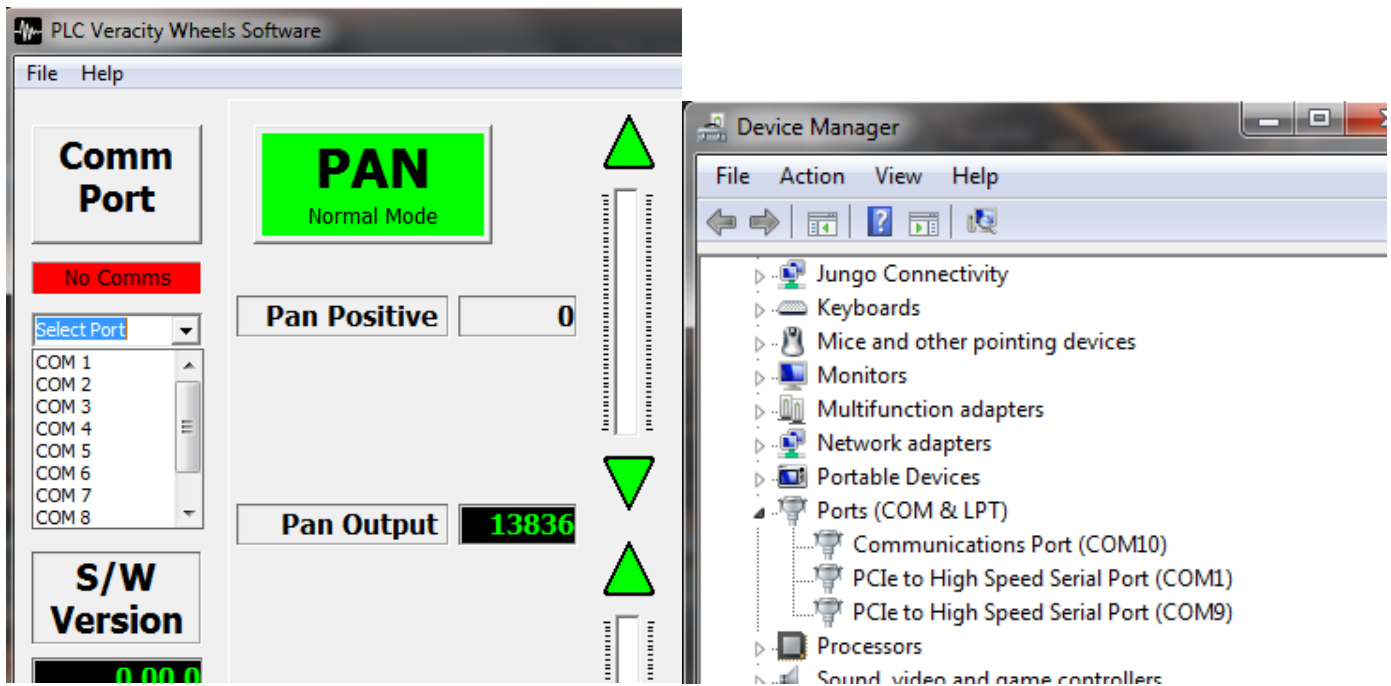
PLC Veracity Wheels Software

File Help

Comm Port

No Comms

Select Port

COM 1
COM 2
COM 3
COM 4
COM 5
COM 6
COM 7
COM 8

S/W Version

0.00.0

PAN
Normal Mode

Pan Positive 0

Pan Output 13836

Device Manager

File Action View Help

Jungo Connectivity
Keyboards
Mice and other pointing devices
Monitors
Multifunction adapters
Network adapters
Portable Devices
Ports (COM & LPT)
Communications Port (COM10)
PCIe to High Speed Serial Port (COM1)
PCIe to High Speed Serial Port (COM9)
Processors
Sound, video and game controllers